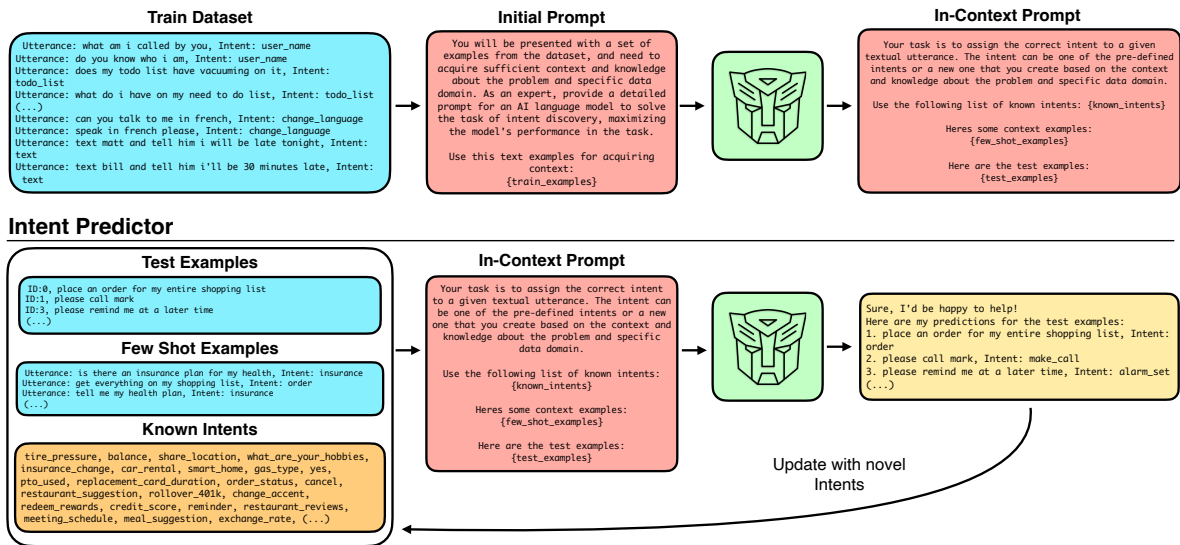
**Train Dataset**

Utterance: what am i called by you, Intent: user_name
Utterance: do you know who i am, Intent: user_name
Utterance: does my todo list have vacuuming on it, Intent: todo_list
Utterance: what do i have on my need to do list, Intent: todo_list
(...)
Utterance: can you talk to me in french, Intent: change_language
Utterance: speak in french please, Intent: change_language
Utterance: text matt and tell him i will be late tonight, Intent: text
Utterance: text bill and tell him i'll be 30 minutes late, Intent: text

**Initial Prompt**

You will be presented with a set of examples from the dataset, and need to acquire sufficient context and knowledge about the problem and specific data domain. As an expert, provide a detailed prompt for an AI language model to solve the task of intent discovery, maximizing the model's performance in the task.

Use this text examples for acquiring context:
{train_examples}

**In-Context Prompt**

Your task is to assign the correct intent to a given textual utterance. The intent can be one of the pre-defined intents or a new one that you create based on the context and knowledge about the problem and specific data domain.

Use the following list of known intents: {known_intents}

Heres some context examples:
{few_shot_examples}

Here are the test examples:
{test_examples}

**Intent Predictor**

**Test Examples**

ID:0, place an order for my entire shopping list
ID:1, please call mark
ID:3, please remind me at a later time
(...)

**Few Shot Examples**

Utterance: is there an insurance plan for my health, Intent: insurance
Utterance: get everything on my shopping list, Intent: order
Utterance: tell me my health plan, Intent: insurance
(...)

**Known Intents**

tire_pressure, balance, share_location, what_are_your_hobbies, insurance_change, car_rental, smart_home, gas_type, yes, pto_used, replacement_card_duration, order_status, cancel, restaurant_suggestion, rollover_401k, change_accent, redeem_rewards, credit_score, reminder, restaurant_reviews, meeting_schedule, meal_suggestion, exchange_rate, (...)

**In-Context Prompt**

Your task is to assign the correct intent to a given textual utterance. The intent can be one of the pre-defined intents or a new one that you create based on the context and knowledge about the problem and specific data domain.

Use the following list of known intents:
{known_intents}

Heres some context examples:
{few_shot_examples}

Here are the test examples:
{test_examples}

Sure, I'd be happy to help!
Here are my predictions for the test examples:
1. place an order for my entire shopping list, Intent: order
2. please call mark, Intent: make_call
3. please remind me at a later time, Intent: alarm_set
(...)

Update with novel Intents